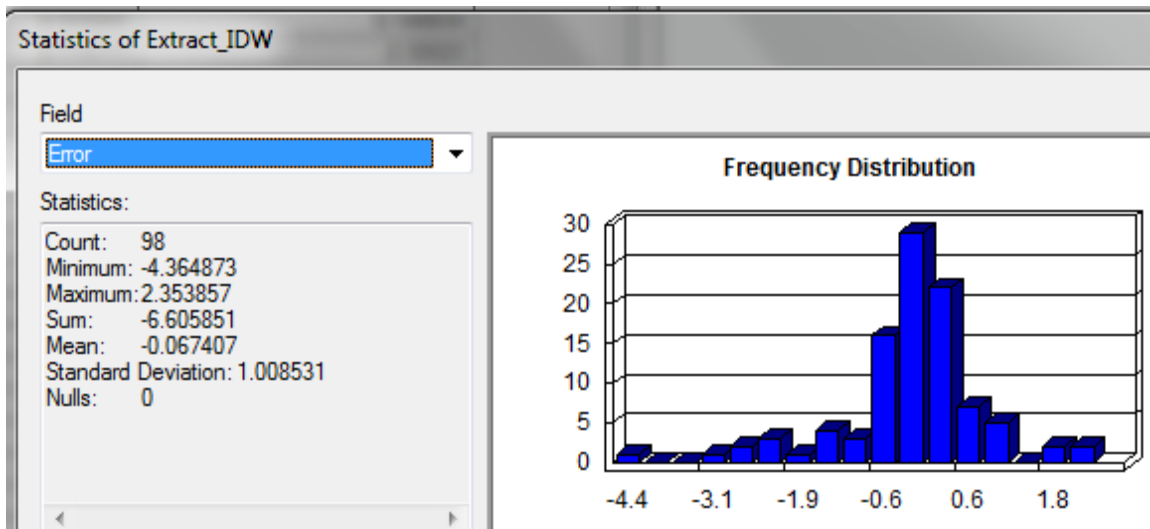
Statistics of Extract_IDW

Field

Error

Statistics:

Count: 98
Minimum: -4.364873
Maximum: 2.353857
Sum: -6.605851
Mean: -0.067407
Standard Deviation: 1.008531
Nulls: 0

Frequency Distribution

30
25
20
15
10
5
0

-4.4 -3.1 -1.9 -0.6 0.6 1.8